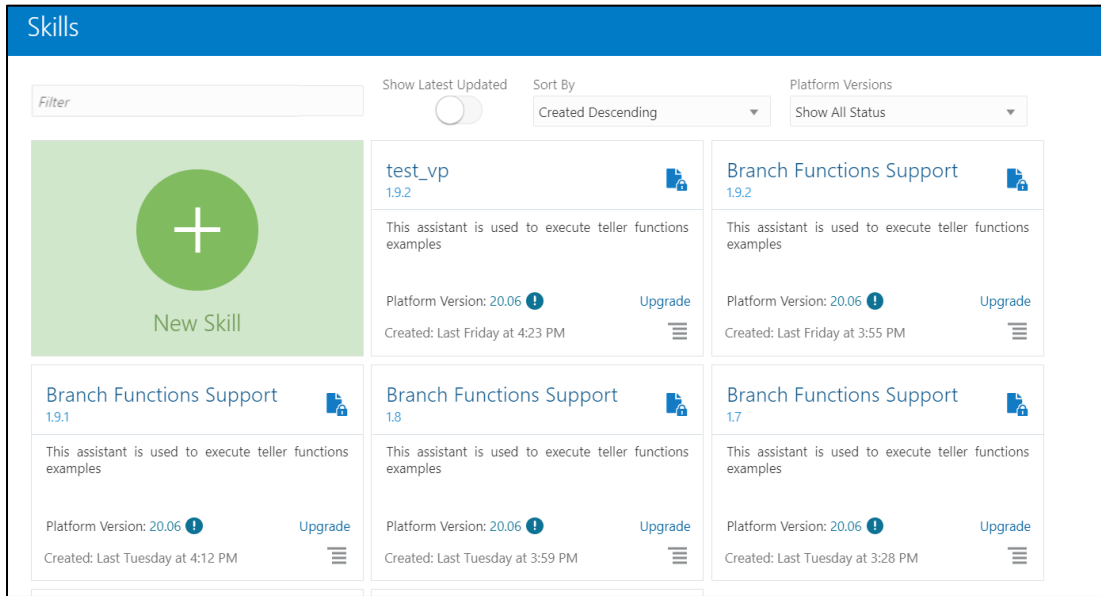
Skills

Filter

Show Latest Updated

Sort By
Created Descending

Platform Versions
Show All Status

New Skill

test_vp
1.9.2
This assistant is used to execute teller functions examples
Platform Version: 20.06
Upgrade
Created: Last Friday at 4:23 PM

Branch Functions Support
1.9.2
This assistant is used to execute teller functions examples
Platform Version: 20.06
Upgrade
Created: Last Friday at 3:55 PM

Branch Functions Support
1.9.1
This assistant is used to execute teller functions examples
Platform Version: 20.06
Upgrade
Created: Last Tuesday at 4:12 PM

Branch Functions Support
1.8
This assistant is used to execute teller functions examples
Platform Version: 20.06
Upgrade
Created: Last Tuesday at 3:59 PM

Branch Functions Support
1.7
This assistant is used to execute teller functions examples
Platform Version: 20.06
Upgrade
Created: Last Tuesday at 3:28 PM